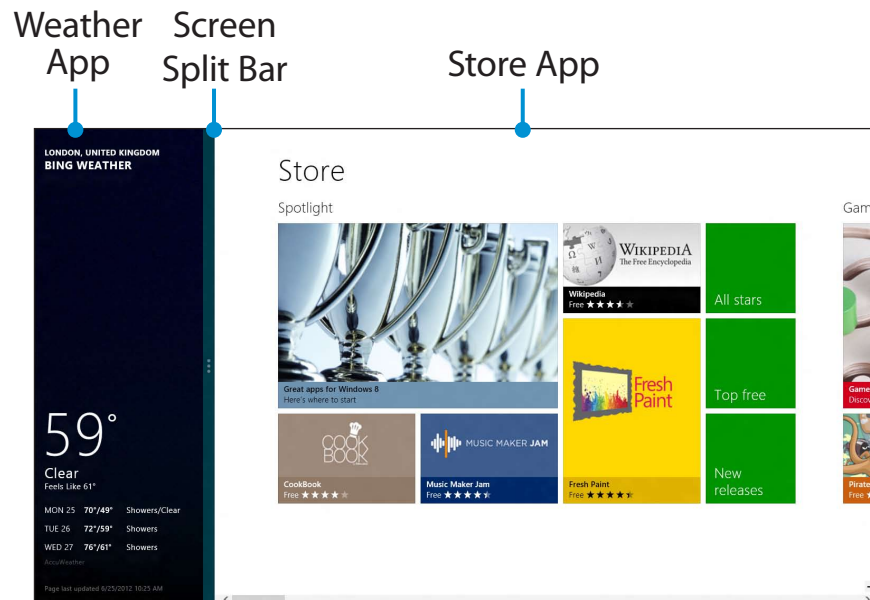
Weather App

Screen Split Bar

Store App

LONDON, UNITED KINGDOM
BING WEATHER

59°
Clear
Feels Like 61°

| MON 25 | 70°/49° | Showers/Clear |
|---|---|---|
| TUE 26 | 72°/59° | Showers |
| WED 27 | 76°/61° | Showers |

AccuWeather

Page last updated 6/25/2012 10:25 AM

Store

Spotlight

Great apps for Windows 8
Here's where to start

WIKIPEDIA
The Free Encyclopedia
Wikipedia
Free ★★★★

All stars

Fresh Paint
Fresh Paint
Free ★★★★

Top free

COOK BOOK
CookBook
Free ★★★★

MUSIC MAKER JAM
Music Maker Jam
Free ★★★★

New releases

Gam

Game
Discov

Pirate
Free